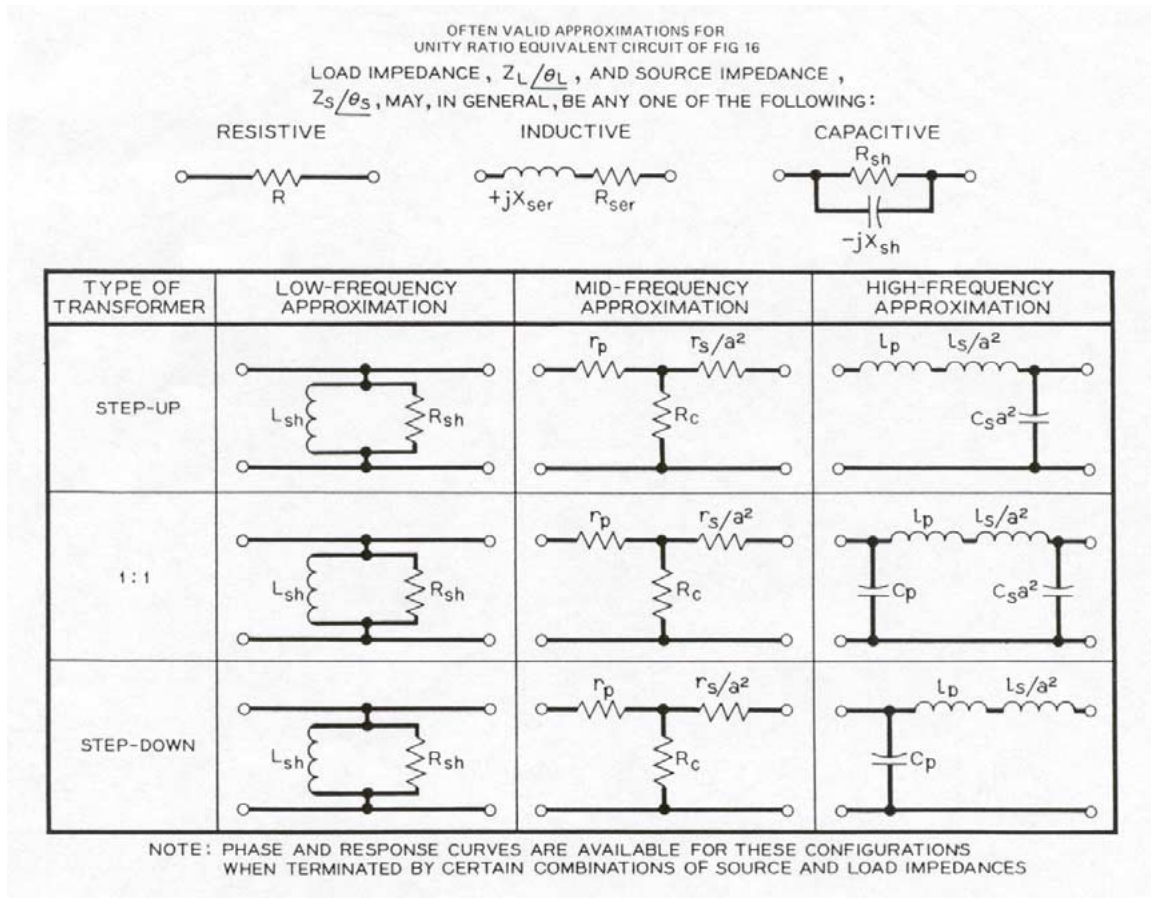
OFTEN VALID APPROXIMATIONS FOR
UNITY RATIO EQUIVALENT CIRCUIT OF FIG 16

LOAD IMPEDANCE, $Z_L\underline{/\theta_L}$, AND SOURCE IMPEDANCE, $Z_S\underline{/\theta_S}$, MAY, IN GENERAL, BE ANY ONE OF THE FOLLOWING:

RESISTIVE
R

INDUCTIVE
$+jX_{ser}$ $R_{ser}$

CAPACITIVE
$R_{sh}$
$-jX_{sh}$

| TYPE OF TRANSFORMER | LOW-FREQUENCY APPROXIMATION | MID-FREQUENCY APPROXIMATION | HIGH-FREQUENCY APPROXIMATION |
|---|---|---|---|
| STEP-UP | $L_{sh}$ $R_{sh}$ | $r_p$ $r_s/a^2$ $R_c$ | $l_p$ $l_s/a^2$ $C_s a^2$ |
| 1:1 | $L_{sh}$ $R_{sh}$ | $r_p$ $r_s/a^2$ $R_c$ | $l_p$ $l_s/a^2$ $C_p$ $C_s a^2$ |
| STEP-DOWN | $L_{sh}$ $R_{sh}$ | $r_p$ $r_s/a^2$ $R_c$ | $l_p$ $l_s/a^2$ $C_p$ |

NOTE: PHASE AND RESPONSE CURVES ARE AVAILABLE FOR THESE CONFIGURATIONS WHEN TERMINATED BY CERTAIN COMBINATIONS OF SOURCE AND LOAD IMPEDANCES